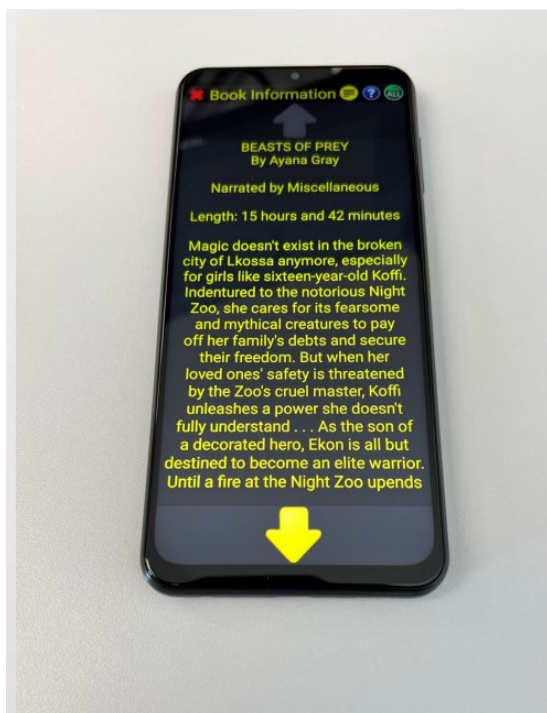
Book Information

ALL

BEASTS OF PREY
By Ayana Gray

Narrated by Miscellaneous

Length: 15 hours and 42 minutes

Magic doesn't exist in the broken city of Lkossa anymore, especially for girls like sixteen-year-old Koffi. Indentured to the notorious Night Zoo, she cares for its fearsome and mythical creatures to pay off her family's debts and secure their freedom. But when her loved ones' safety is threatened by the Zoo's cruel master, Koffi unleashes a power she doesn't fully understand . . . As the son of a decorated hero, Ekon is all but destined to become an elite warrior. Until a fire at the Night Zoo upends